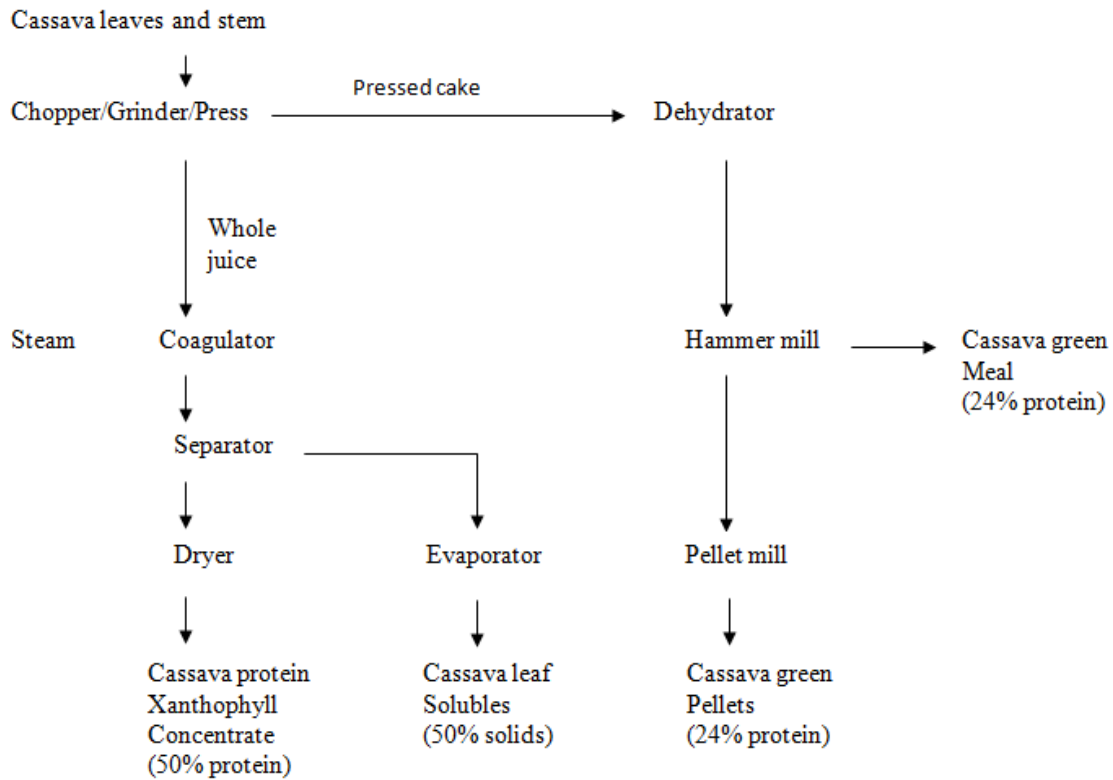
Cassava leaves and stem

Chopper/Grinder/Press

Pressed cake

Dehydrator

Whole juice

Steam

Coagulator

Hammer mill

Cassava green Meal (24% protein)

Separator

Dryer

Evaporator

Pellet mill

Cassava protein Xanthophyll Concentrate (50% protein)

Cassava leaf Solubles (50% solids)

Cassava green Pellets (24% protein)